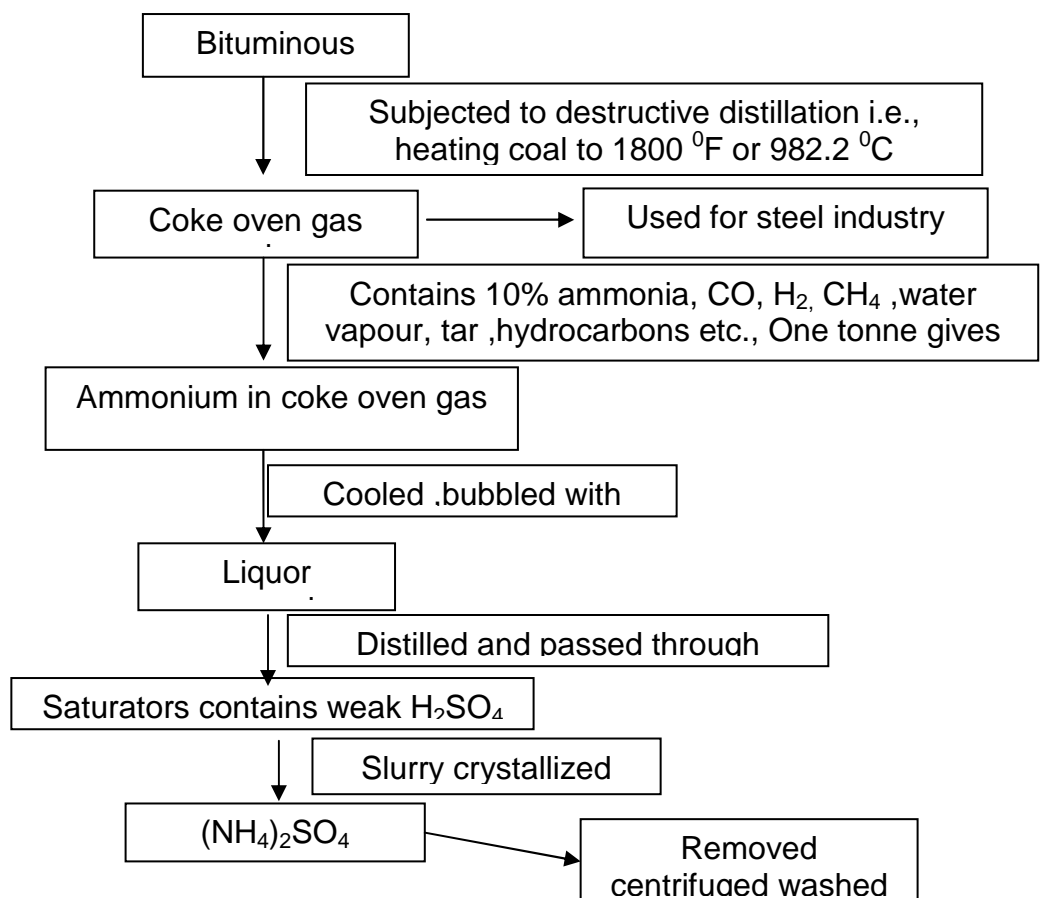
Bituminous

Subjected to destructive distillation i.e., heating coal to 1800 $^0$F or 982.2 $^0$C

Coke oven gas

Used for steel industry

Contains 10% ammonia, CO, $H_2$, $CH_4$ ,water vapour, tar ,hydrocarbons etc., One tonne gives

Ammonium in coke oven gas

Cooled ,bubbled with

Liquor

Distilled and passed through

Saturators contains weak $H_2SO_4$

Slurry crystallized

$(NH_4)_2SO_4$

Removed centrifuged washed